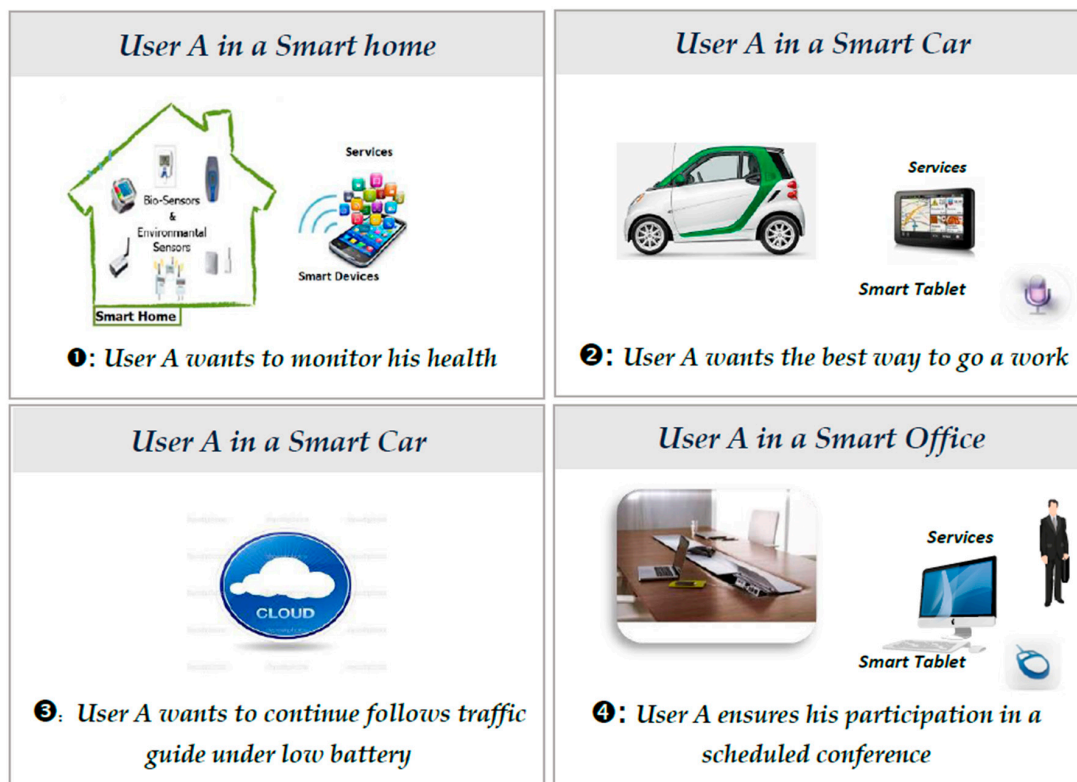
User A in a Smart home

Services

Bio-Sensors & Environmantal Sensors

Smart Devices

Smart Home

❶: User A wants to monitor his health

User A in a Smart Car

Services

Smart Tablet

❷: User A wants the best way to go a work

User A in a Smart Car

CLOUD

❸: User A wants to continue follows traffic guide under low battery

User A in a Smart Office

Services

Smart Tablet

❹: User A ensures his participation in a scheduled conference